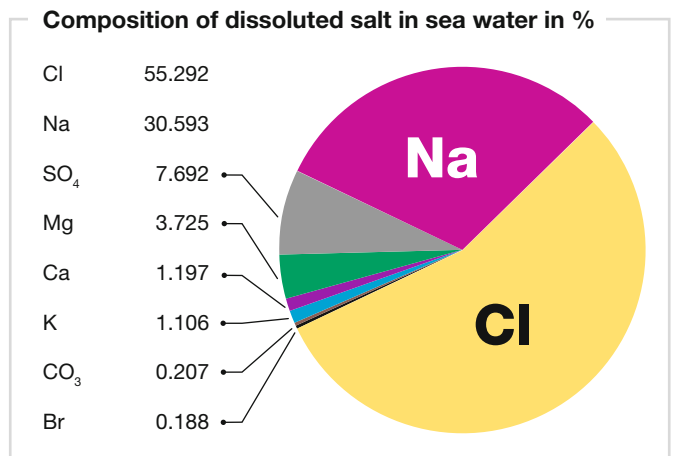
Composition of dissoluted salt in sea water in %

| | |
|---|---|
| Cl | 55.292 |
| Na | 30.593 |
| $SO_4$ | 7.692 |
| Mg | 3.725 |
| Ca | 1.197 |
| K | 1.106 |
| $CO_3$ | 0.207 |
| Br | 0.188 |

Na

Cl